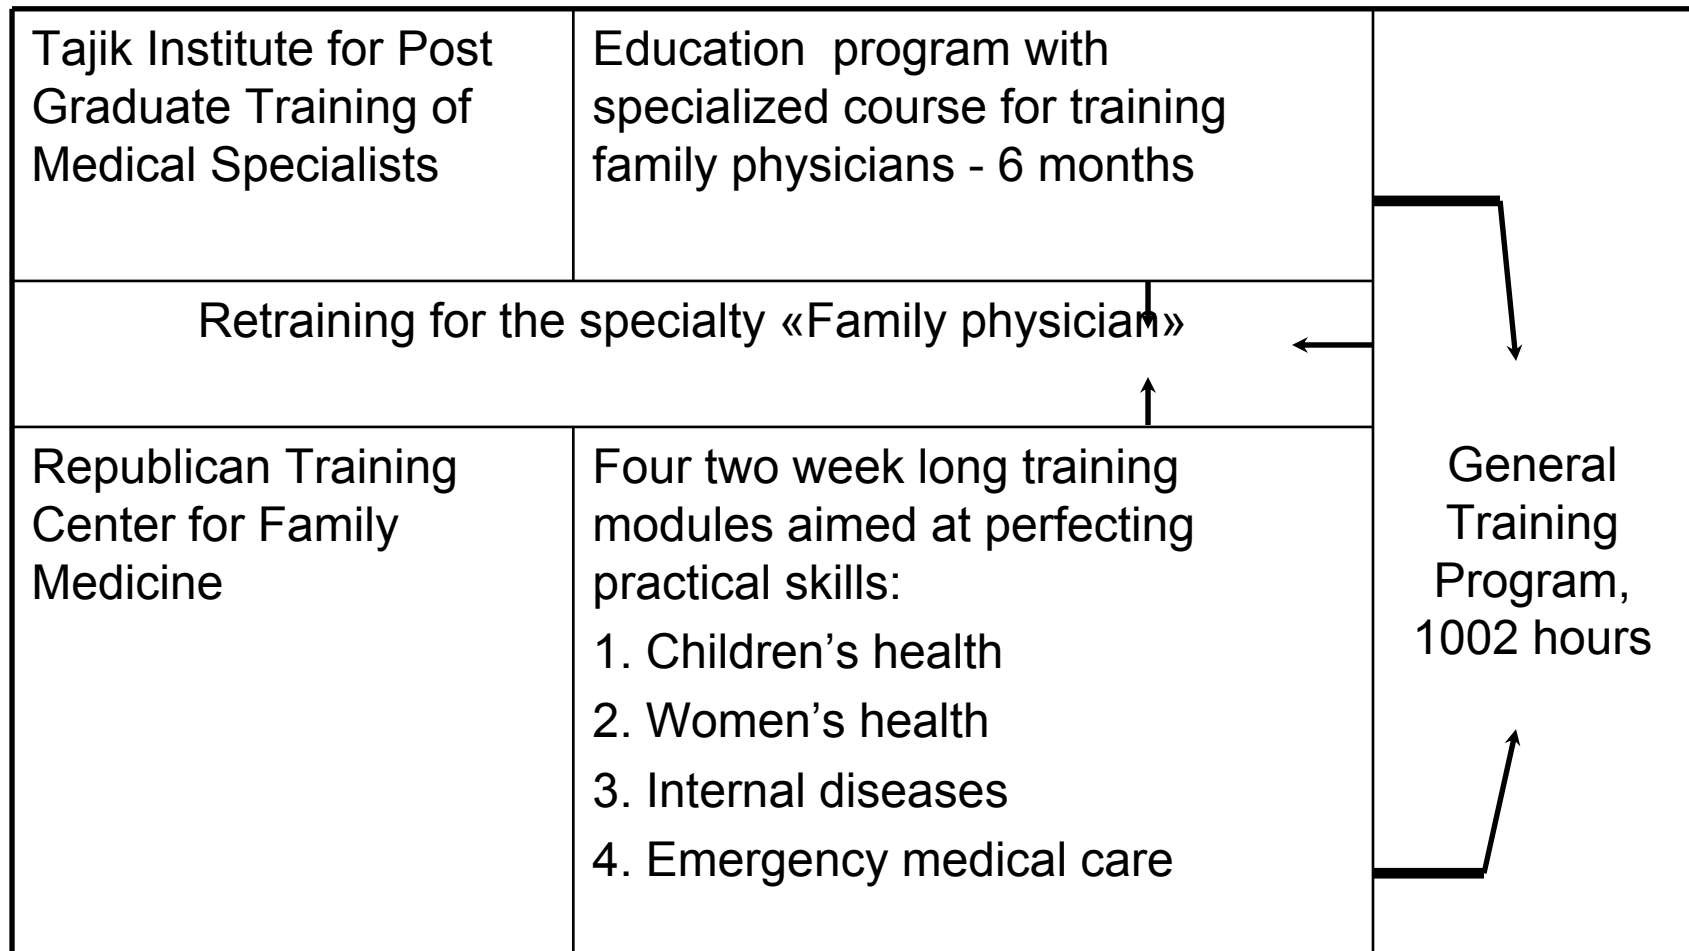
| Tajik Institute for Post Graduate Training of Medical Specialists | Education program with specialized course for training family physicians - 6 months | |
|---|---|---|
| Retraining for the specialty «Family physician» | | |
| Republican Training Center for Family Medicine | Four two week long training modules aimed at perfecting practical skills:<br>1. Children's health<br>2. Women's health<br>3. Internal diseases<br>4. Emergency medical care | General Training Program, 1002 hours |